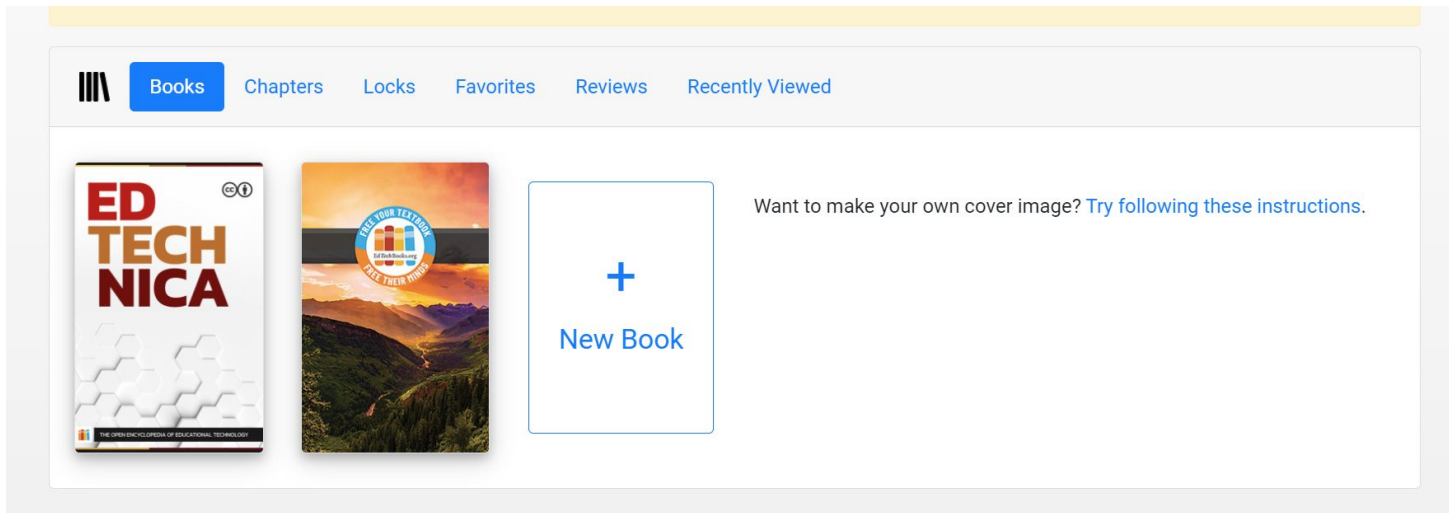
Books Chapters Locks Favorites Reviews Recently Viewed

ED TECH NICA

THE OPEN ENCYCLOPEDIA OF EDUCATIONAL TECHNOLOGY

FREE YOUR TEXTBOOK
EdTechBooks.org
FREE THEIR MINDS

+
New Book

Want to make your own cover image? Try following these instructions.